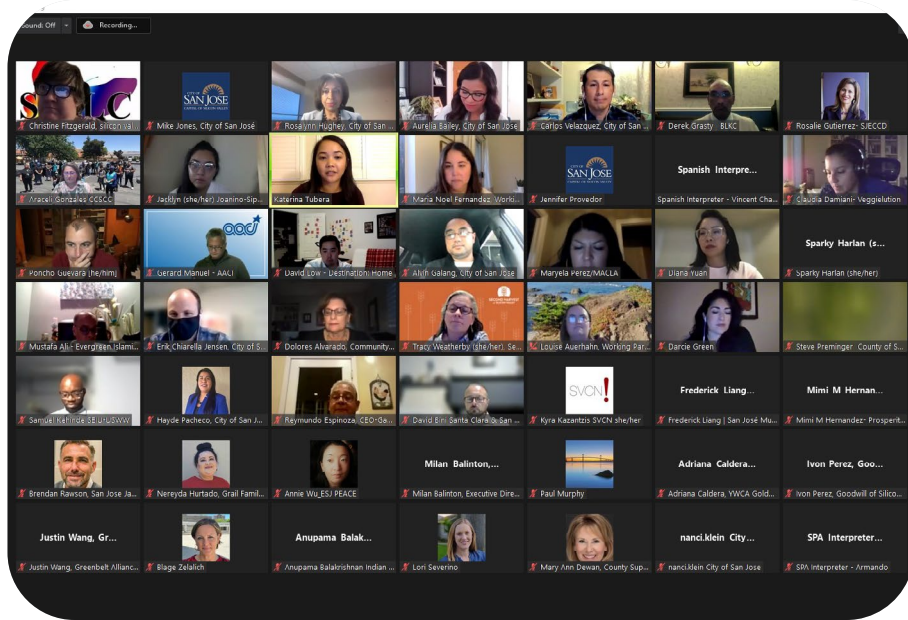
Sound: Off
Recording...

Christine Fitzgerald, Silicon Val...
SAN JOSE
CAPITAL OF SILICON VALLEY
Mike Jones, City of San José
Rosalynn Hughey, City of San ...
Aurelia Bailey, City of San José
Carlos Velazquez, City of San ...
Derek Grasty BLKC
Rosalie Gutierrez- SJECCD

Araceli Gonzales CCSCC
Jacklyn (she/her) Joanino-Sip...
Katerina Tubera
Maria Noel Fernandez, Worki...
SAN JOSE
Jennifer Provedor
Spanish Interpre...
Spanish Interpreter - Vincent Cha...
Claudia Damiani- Veggielution

Poncho Guevara (he/him)
aaci
Gerard Manuel - AACI
David Low - Destination: Home...
Allan Galang, City of San José
Maryela Perez/MACLA
Diana Yuan
Sparky Harlan (s...
Sparky Harlan (she/her)

Mustafa Ali - Evergreen Islami...
Erik Chiarella Jensen, City of S...
Dolores Alvarado, Community...
Tracy Weatherby (she/her) Se...
Louise Auerhahn, Working Par...
Darcie Green
Steve Preminger County of S...

Samuel Kehinde SEIU/USWW
Hayde Pacheco, City of San J...
Reymundo Espinoza, CEO-Ga...
David Bini Santa Clara & San ...
SVCN!
Kyra Kazantzis SVCN she/her
Frederick Liang...
Frederick Liang | San José Mu...
Mimi M Hernan...
Mimi M Hernandez- Prosperit...

Brendan Rawson, San Jose Ja...
Nereyda Hurtado, Grail Famil...
Annie Wu_ESJ PEACE
Milan Balinton,...
Milan Balinton, Executive Dire...
Paul Murphy
Adriana Caldera...
Adriana Caldera, YWCA Gold...
Ivon Perez, Goo...
Ivon Perez, Goodwill of Silico...

Justin Wang, Gr...
Justin Wang, Greenbelt Allianc...
Blage Zelalich
Anupama Balak...
Anupama Balakrishnan Indian ...
Lori Severino
Mary Ann Dewan, County Sup...
nanci.klein City...
nanci.klein City of San Jose
SPA Interpreter...
SPA Interpreter - Armando